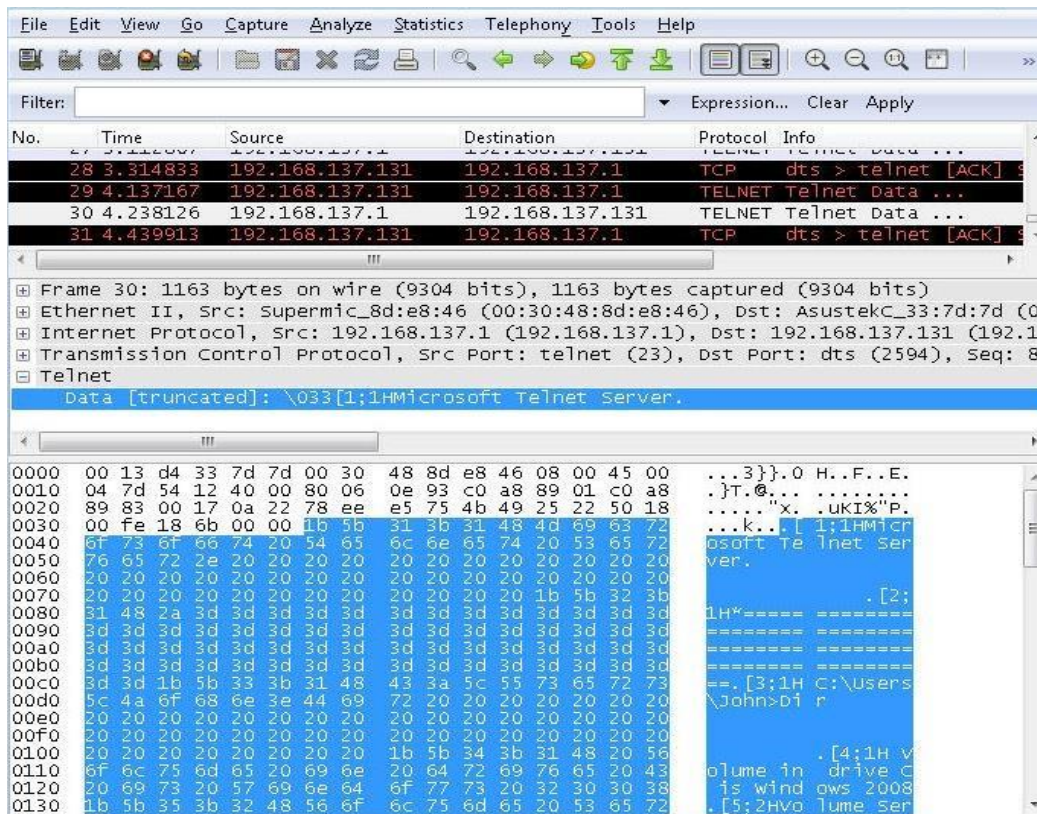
File Edit View Go Capture Analyze Statistics Telephony Tools Help

Filter: Expression... Clear Apply

| No. | Time | Source | Destination | Protocol | Info |
|---|---|---|---|---|---|
| 28 | 3.314833 | 192.168.137.131 | 192.168.137.1 | TCP | dts > telnet [ACK] |
| 29 | 4.137167 | 192.168.137.131 | 192.168.137.1 | TELNET | Telnet Data ... |
| 30 | 4.238126 | 192.168.137.1 | 192.168.137.131 | TELNET | Telnet Data ... |
| 31 | 4.439913 | 192.168.137.131 | 192.168.137.1 | TCP | dts > telnet [ACK] |

Frame 30: 1163 bytes on wire (9304 bits), 1163 bytes captured (9304 bits)
Ethernet II, Src: Supermic_8d:e8:46 (00:30:48:8d:e8:46), Dst: AsustekC_33:7d:7d (0
Internet Protocol, Src: 192.168.137.1 (192.168.137.1), Dst: 192.168.137.131 (192.1
Transmission Control Protocol, Src Port: telnet (23), Dst Port: dts (2594), Seq: 8
Telnet
Data [truncated]: \033[1;1HMicrosoft Telnet Server.

0000 00 13 d4 33 7d 7d 00 30 48 8d e8 46 08 00 45 00 ...3}}.0 H..F..E.
0010 04 7d 54 12 40 00 80 06 0e 93 c0 a8 89 01 c0 a8 .}T.@... ........
0020 89 83 00 17 0a 22 78 ee e5 75 4b 49 25 22 50 18 ....."x. .uKI%"P.
0030 00 fe 18 6b 00 00 1b 5b 31 3b 31 48 4d 69 63 72 ...k...[ 1;1HMicr
0040 6f 73 6f 66 74 20 54 65 6c 6e 65 74 20 53 65 72 osoft Te lnet Ser
0050 76 65 72 2e 20 20 20 20 20 20 20 20 20 20 20 20 ver.
0060 20 20 20 20 20 20 20 20 20 20 20 20 20 20 20 20
0070 20 20 20 20 20 20 20 20 20 20 20 20 1b 5b 32 3b .[2;
0080 31 48 2a 3d 3d 3d 3d 3d 3d 3d 3d 3d 3d 3d 3d 3d 1H*===== ========
0090 3d 3d 3d 3d 3d 3d 3d 3d 3d 3d 3d 3d 3d 3d 3d 3d ======== ========
00a0 3d 3d 3d 3d 3d 3d 3d 3d 3d 3d 3d 3d 3d 3d 3d 3d ======== ========
00b0 3d 3d 3d 3d 3d 3d 3d 3d 3d 3d 3d 3d 3d 3d 3d 3d ======== ========
00c0 3d 3d 1b 5b 33 3b 31 48 43 3a 5c 55 73 65 72 73 ==.[3;1H C:\Users
00d0 5c 4a 6f 68 6e 3e 44 69 72 20 20 20 20 20 20 20 \John>Di r
00e0 20 20 20 20 20 20 20 20 20 20 20 20 20 20 20 20
00f0 20 20 20 20 20 20 20 20 20 20 20 20 20 20 20 20
0100 20 20 20 20 20 20 20 20 1b 5b 34 3b 31 48 20 56 .[4;1H V
0110 6f 6c 75 6d 65 20 69 6e 20 64 72 69 76 65 20 43 olume in drive C
0120 20 69 73 20 57 69 6e 64 6f 77 73 20 32 30 30 38 is Wind ows 2008
0130 1b 5b 35 3b 32 48 56 6f 6c 75 6d 65 20 53 65 72 .[5;2HVo lume Ser